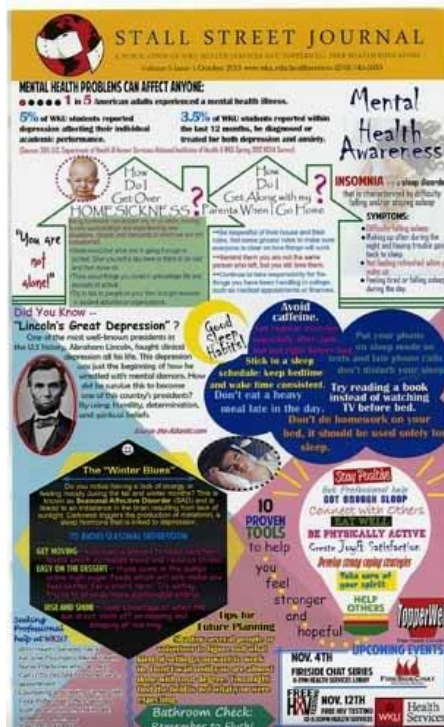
STALL STREET JOURNAL

MENTAL HEALTH PROBLEMS CAN AFFECT ANYONE:
1 in 5 American adults experienced a mental health illness.

5% of WKU students reported depression affecting their individual academic performance.

3.5% of WKU students reported within the last 12 months, be diagnosed or treated for both depression and anxiety.

Mental Health Awareness

How Do I Get Over HOMESICKNESS?

How Do I Get Along with my Parents When I Go Home

"You are not alone!"

INSOMNIA

SYMPTOMS:

Did You Know –
"Lincoln's Great Depression"?
One of the most well-known presidents in the U.S history, Abraham Lincoln, fought clinical depression all his life. This depression was just the beginning of how he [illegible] with mental demons. How did he survive this to become one of this country's presidents? By using humility, determination, and spiritual beliefs.

Good Sleep Habits!

Avoid caffeine.

Stick to a sleep schedule: keep bedtime and wake time consistent.

Don't eat a heavy meal late in the day.

Put your phone on sleep mode or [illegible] and late phone calls don't disturb your sleep.

Try reading a book instead of watching TV before bed.

Don't do homework on your bed, it should be used solely for sleep.

The "Winter Blues"

GET MOVING
EASY ON THE DESSERT
RISE AND SHINE

10 PROVEN TOOLS to help you feel stronger and hopeful

Stay Positive
GET ENOUGH SLEEP
Connect with Others
EAT WELL
BE PHYSICALLY ACTIVE
Create Joyful Satisfaction
Develop strong coping strategies
Take care of your spirit
HELP OTHERS

Seeking Professional help at WKU?

Tips for Future Planning

UPCOMING EVENTS
NOV. 4TH
FIRESIDE CHAT SERIES
NOV. 12TH
FREE HIV TESTING

WKU Health Services

Bathroom Check: Remember to flush!